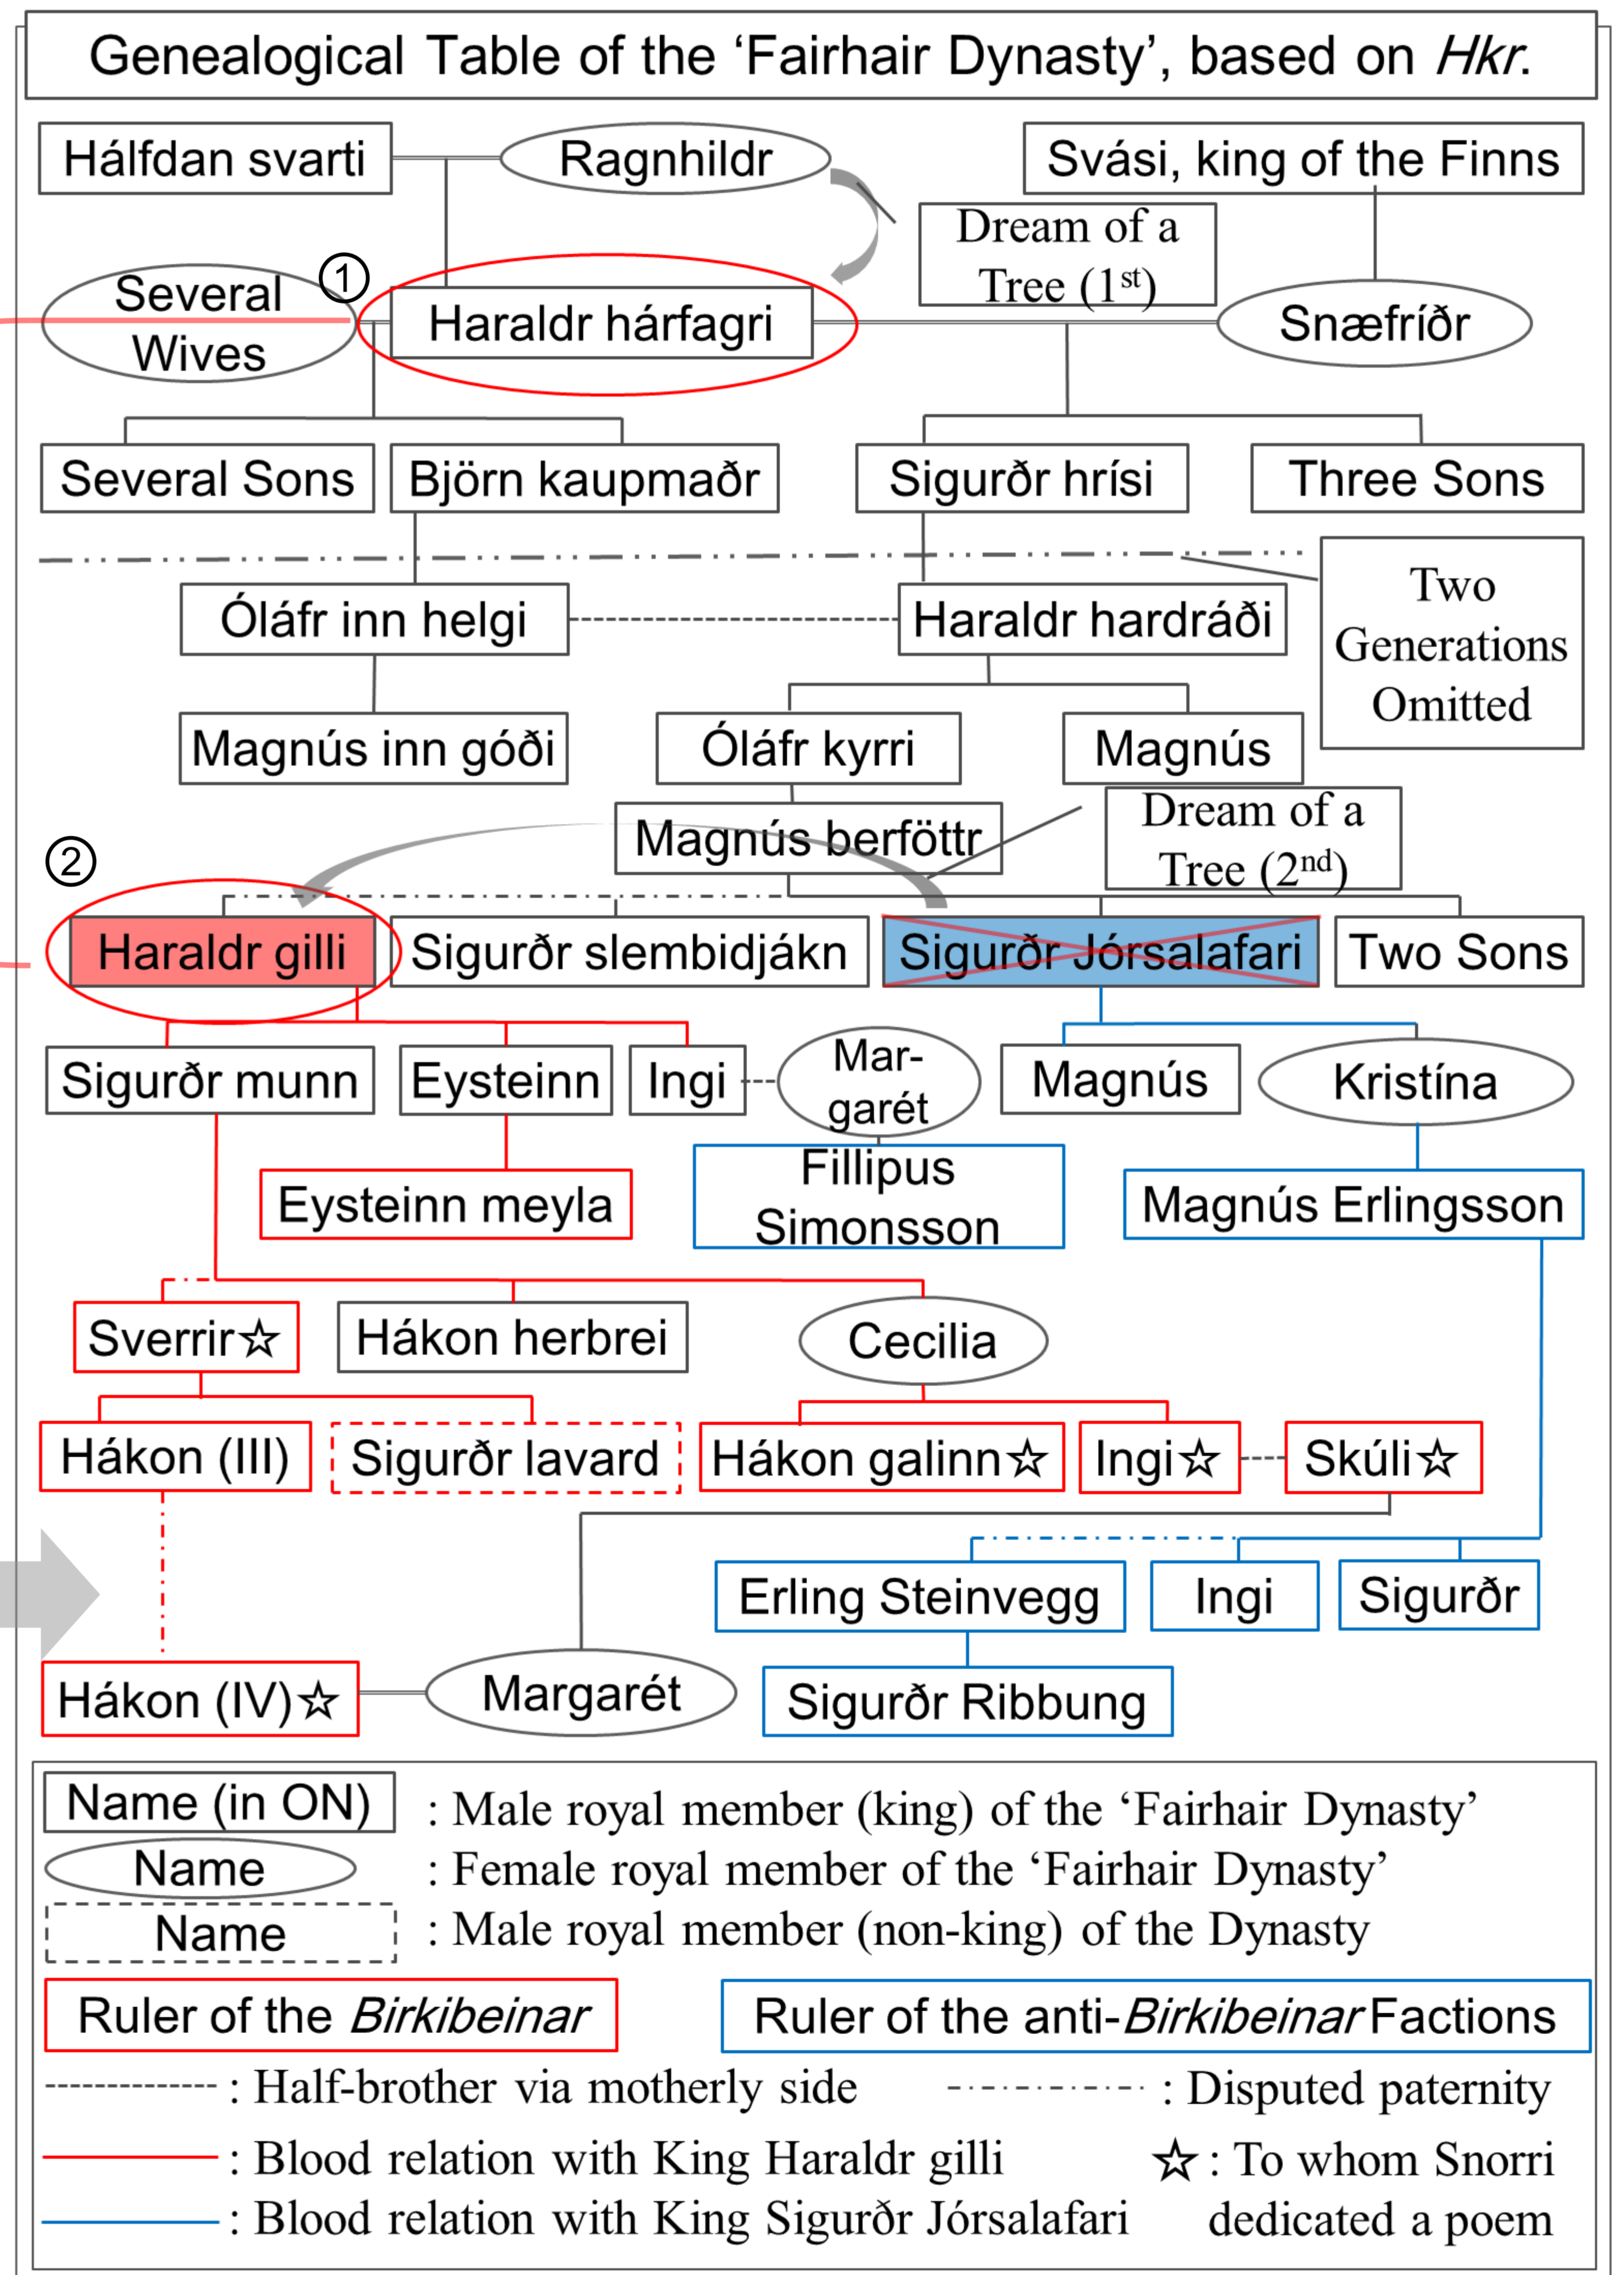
Genealogical Table of the ‘Fairhair Dynasty’, based on *Hkr.*

Hálfdan svarti
Ragnhildr
Svási, king of the Finns
Dream of a Tree ($1^{st}$)
①
Several Wives
Haraldr hárfagri
Snæfríðr
Several Sons
Björn kaupmaðr
Sigurðr hrísi
Three Sons
Two Generations Omitted
Óláfr inn helgi
Haraldr hardráði
Magnús inn góði
Óláfr kyrri
Magnús
Magnús berföttr
Dream of a Tree ($2^{nd}$)
②
Haraldr gilli
Sigurðr slembidjákn
Sigurðr Jórsalafari
Two Sons
Sigurðr munn
Eysteinn
Ingi
Mar-garét
Magnús
Kristína
Eysteinn meyla
Fillipus Simonsson
Magnús Erlingsson
Sverrir☆
Hákon herbrei
Cecilia
Hákon (III)
Sigurðr lavard
Hákon galinn☆
Ingi☆
Skúli☆
Erling Steinvegg
Ingi
Sigurðr
Hákon (IV)☆
Margarét
Sigurðr Ribbung

Name (in ON) : Male royal member (king) of the ‘Fairhair Dynasty’
Name : Female royal member of the ‘Fairhair Dynasty’
Name : Male royal member (non-king) of the Dynasty
Ruler of the *Birkibeinar*
Ruler of the anti-*Birkibeinar* Factions
: Half-brother via motherly side
: Disputed paternity
: Blood relation with King Haraldr gilli
☆ : To whom Snorri dedicated a poem
: Blood relation with King Sigurðr Jórsalafari